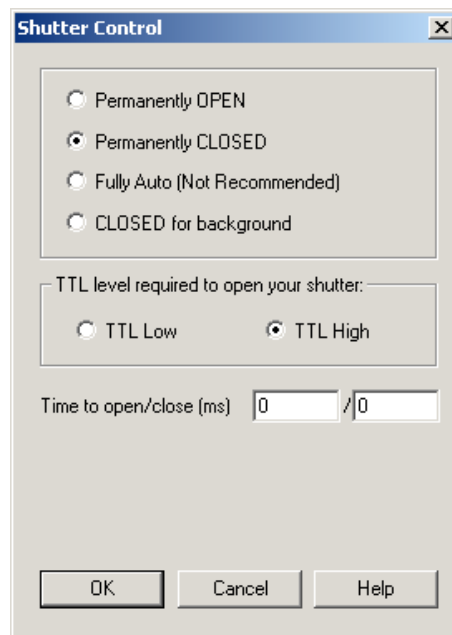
Shutter Control

X

Permanently OPEN

Permanently CLOSED

Fully Auto (Not Recommended)

CLOSED for background

TTL level required to open your shutter:

TTL Low

TTL High

Time to open/close (ms) 0 / 0

OK

Cancel

Help